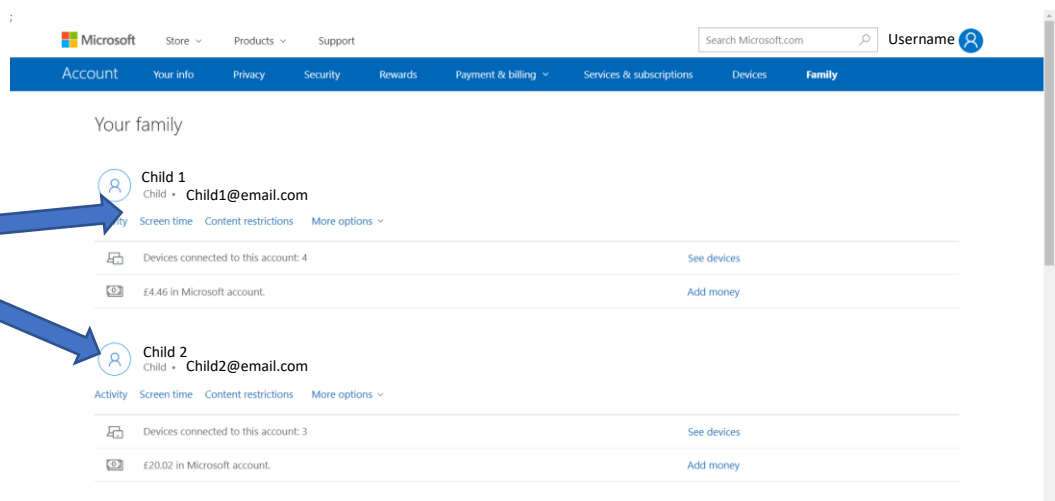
Microsoft Store Products Support

Search Microsoft.com

Username

Account Your info Privacy Security Rewards Payment & billing Services & subscriptions Devices Family

Your family

Child 1
Child • Child1@email.com

ctivity Screen time Content restrictions More options

Devices connected to this account: 4 See devices

£4.46 in Microsoft account. Add money

Child 2
Child • Child2@email.com

Activity Screen time Content restrictions More options

Devices connected to this account: 3 See devices

£20.02 in Microsoft account. Add money